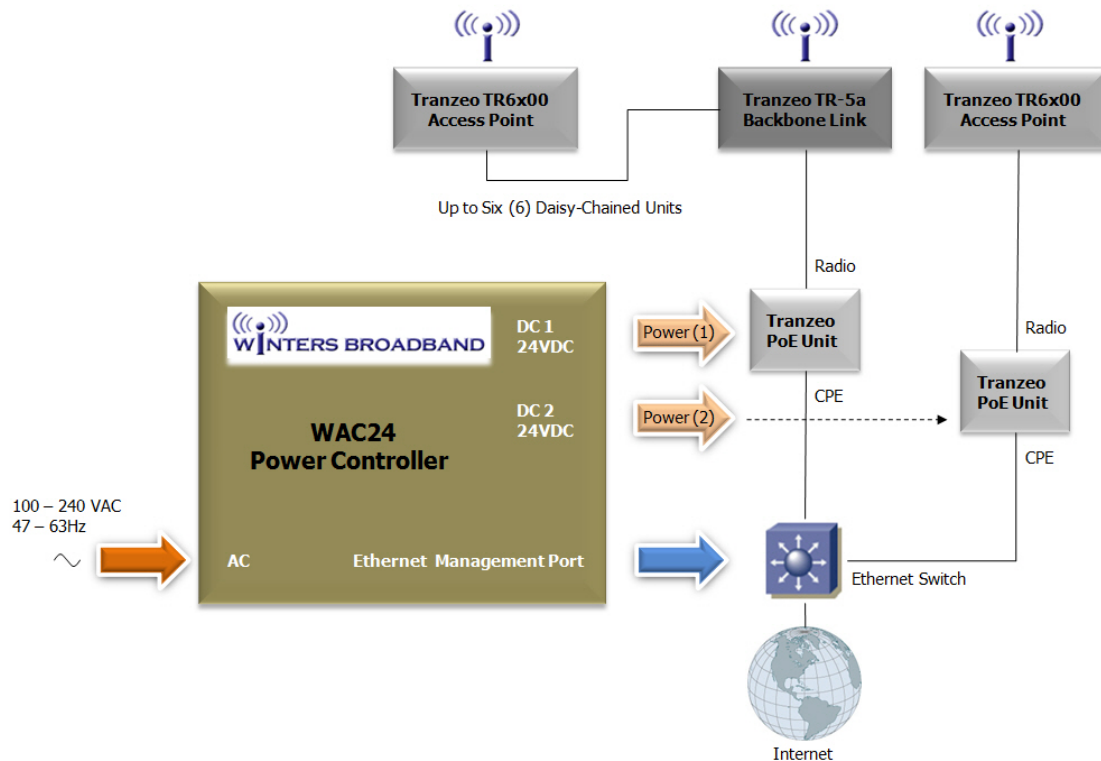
Tranzeo TR6x00
Access Point

Tranzeo TR-5a
Backbone Link

Tranzeo TR6x00
Access Point

Up to Six (6) Daisy-Chained Units

Radio

Radio

WINTERS BROADBAND

DC 1
24VDC

Power (1)

Tranzeo
PoE Unit

CPE

DC 2
24VDC

Power (2)

Tranzeo
PoE Unit

WAC24
Power Controller

CPE

100 – 240 VAC
47 – 63Hz

AC

Ethernet Management Port

Ethernet Switch

Internet